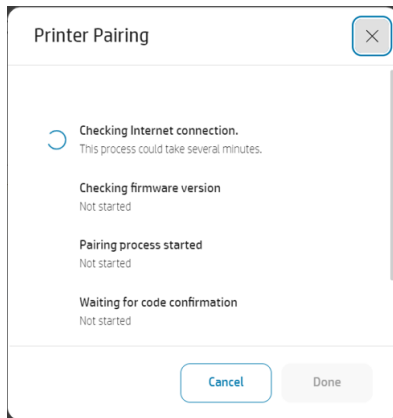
Printer Pairing

×

Checking Internet connection.
This process could take several minutes.

Checking firmware version
Not started

Pairing process started
Not started

Waiting for code confirmation
Not started

Cancel

Done